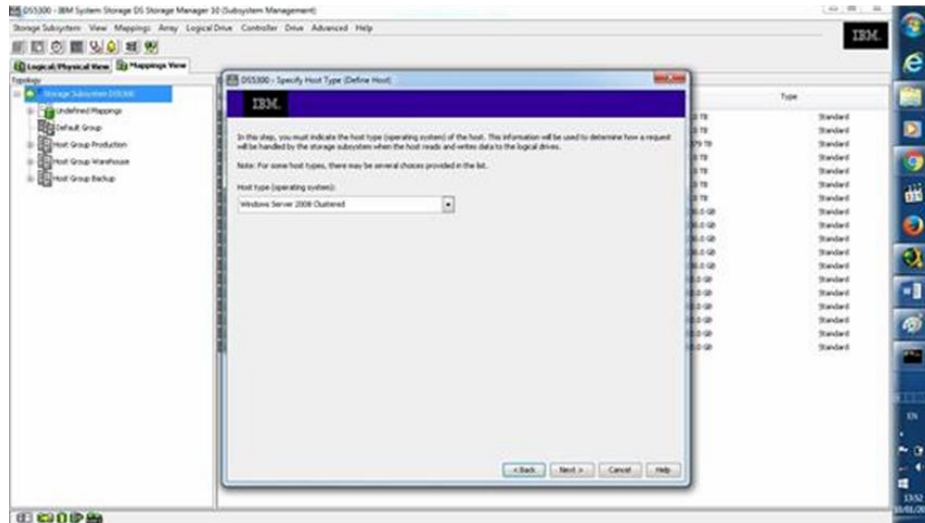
DS5300 - IBM System Storage DS Storage Manager 10 (Subsystem Management)

Storage Subsystem View Mappings Array Logical Drive Controller Drive Advanced Help

IBM.

Logical/Physical View | Mappings View

Topology

Storage Subsystem DS5300

Undefined Mappings

Default Group

Host Group Production

Host Group Warehouse

Host Group Backup

DS5300 - Specify Host Type (Define Host)

IBM.

In this step, you must indicate the host type (operating system) of the host. This information will be used to determine how a request will be handled by the storage subsystem when the host reads and writes data to the logical drives.

Note: For some host types, there may be several choices provided in the list.

Host type (operating system):

Windows Server 2008 Clustered

< Back | Next > | Cancel | Help

Type

| | Type |
|---|---|
| TB | Standard |
| TB | Standard |
| TB | Standard |
| TB | Standard |
| TB | Standard |
| TB | Standard |
| TB | Standard |
| .0 GB | Standard |
| .0 GB | Standard |
| .0 GB | Standard |
| .0 GB | Standard |
| .0 GB | Standard |
| .0 GB | Standard |
| .0 GB | Standard |
| .0 GB | Standard |
| .0 GB | Standard |
| .0 GB | Standard |
| .0 GB | Standard |
| .0 GB | Standard |

EN

13:52
10/01/20